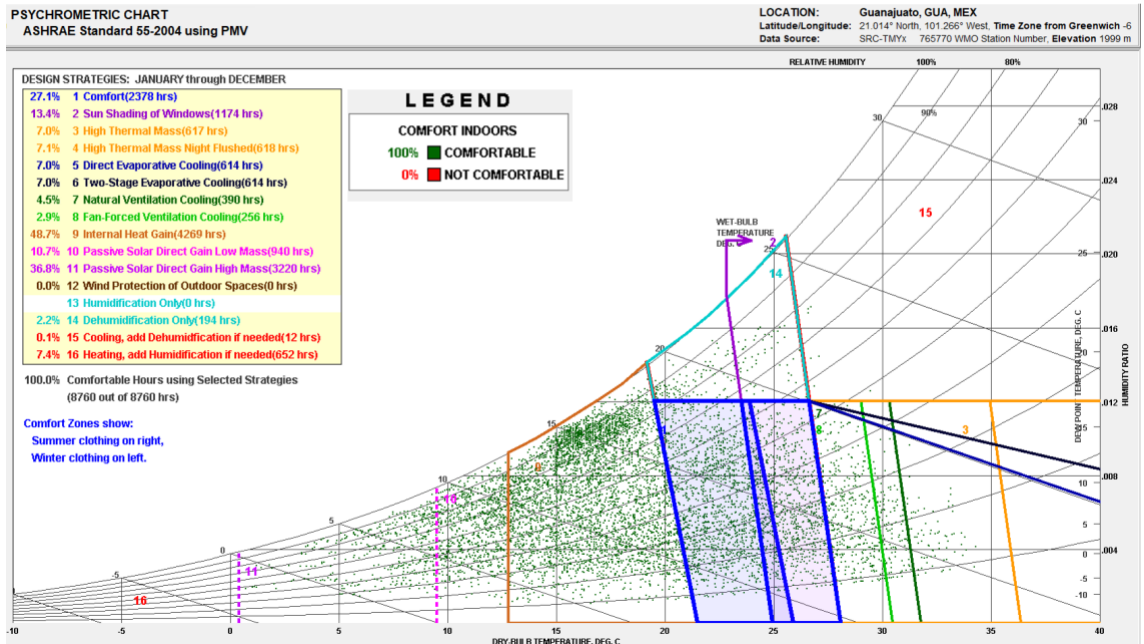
PSYCHROMETRIC CHART
ASHRAE Standard 55-2004 using PMV

LOCATION: Guanajuato, GUA, MEX
Latitude/Longitude: 21.014° North, 101.266° West, Time Zone from Greenwich -6
Data Source: SRC-TMYx 765770 WMO Station Number, Elevation 1999 m

DESIGN STRATEGIES: JANUARY through DECEMBER

27.1% 1 Comfort(2378 hrs)
13.4% 2 Sun Shading of Windows(1174 hrs)
7.0% 3 High Thermal Mass(617 hrs)
7.1% 4 High Thermal Mass Night Flushed(618 hrs)
7.0% 5 Direct Evaporative Cooling(614 hrs)
7.0% 6 Two-Stage Evaporative Cooling(614 hrs)
4.5% 7 Natural Ventilation Cooling(390 hrs)
2.9% 8 Fan-Forced Ventilation Cooling(256 hrs)
48.7% 9 Internal Heat Gain(4269 hrs)
10.7% 10 Passive Solar Direct Gain Low Mass(940 hrs)
36.8% 11 Passive Solar Direct Gain High Mass(3220 hrs)
0.0% 12 Wind Protection of Outdoor Spaces(0 hrs)
13 Humidification Only(0 hrs)
2.2% 14 Dehumidification Only(194 hrs)
0.1% 15 Cooling, add Dehumidification if needed(12 hrs)
7.4% 16 Heating, add Humidification if needed(652 hrs)

100.0% Comfortable Hours using Selected Strategies
(8760 out of 8760 hrs)

Comfort Zones show:
Summer clothing on right,
Winter clothing on left.

LEGEND
COMFORT INDOORS
100% COMFORTABLE
0% NOT COMFORTABLE

RELATIVE HUMIDITY 100% 80%
90%
30
30
WET-BULB TEMPERATURE DEG. C
25
25
20
20
15
15
10
10
5
5
0
0
-5
-10
15
14
2
1
7
8
3
6
10
11
16
.028
.024
.020
.016
.012
.008
.004
DEW POINT TEMPERATURE, DEG. C
HUMIDITY RATIO
-10 -5 0 5 10 15 20 25 30 35 40
DRY-BULB TEMPERATURE, DEG. C